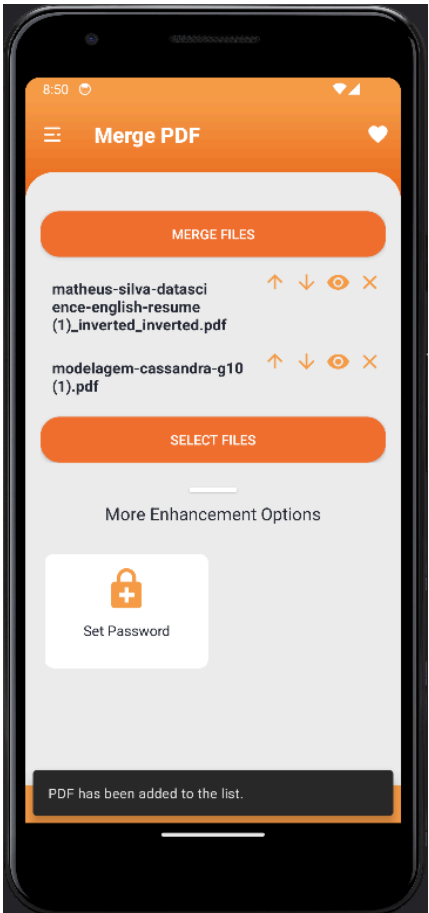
8:50

Merge PDF

MERGE FILES

matheus-silva-datascience-english-resume (1)_inverted_inverted.pdf

modelagem-cassandra-g10 (1).pdf

SELECT FILES

More Enhancement Options

Set Password

PDF has been added to the list.